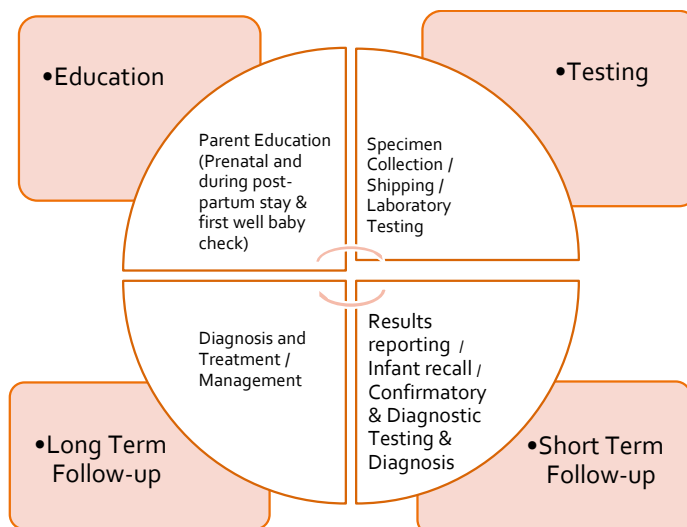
•Education

•Testing

Parent Education (Prenatal and during post-partum stay & first well baby check)

Specimen Collection / Shipping / Laboratory Testing

Diagnosis and Treatment / Management

Results reporting / Infant recall / Confirmatory & Diagnostic Testing & Diagnosis

•Long Term Follow-up

•Short Term Follow-up